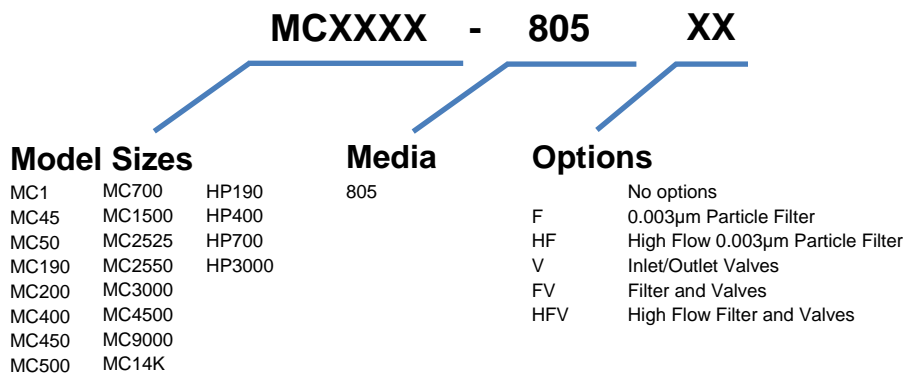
MCXXXX - 805 XX

Model Sizes

MC1
MC45
MC50
MC190
MC200
MC400
MC450
MC500

MC700
MC1500
MC2525
MC2550
MC3000
MC4500
MC9000
MC14K

HP190
HP400
HP700
HP3000

Media

805

Options

| | |
|---|---|
| | No options |
| F | 0.003µm Particle Filter |
| HF | High Flow 0.003µm Particle Filter |
| V | Inlet/Outlet Valves |
| FV | Filter and Valves |
| HFV | High Flow Filter and Valves |